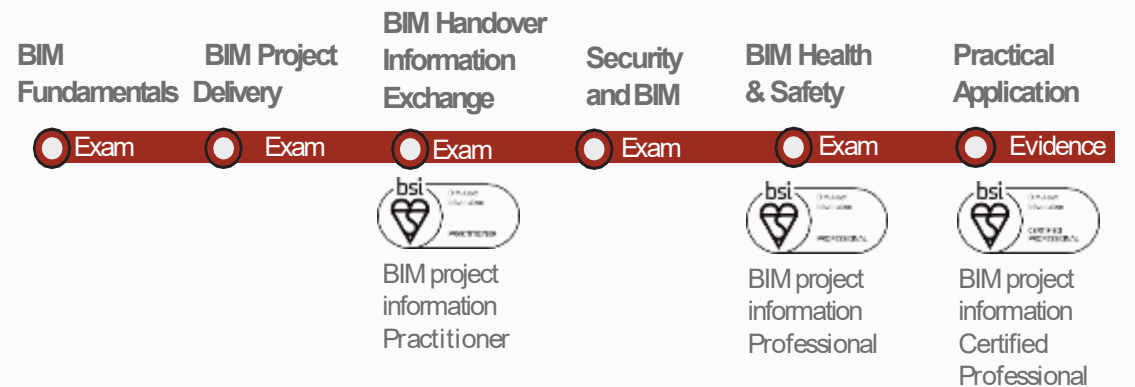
BIM Fundamentals

BIM Project Delivery

BIM Handover Information Exchange

Security and BIM

BIM Health & Safety

Practical Application

Exam

Exam

Exam

Exam

Exam

Evidence

bsi
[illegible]
PRACTITIONER

BIM project information Practitioner

bsi
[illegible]
PROFESSIONAL

BIM project information Professional

bsi
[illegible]
CERTIFIED PROFESSIONAL

BIM project information Certified Professional